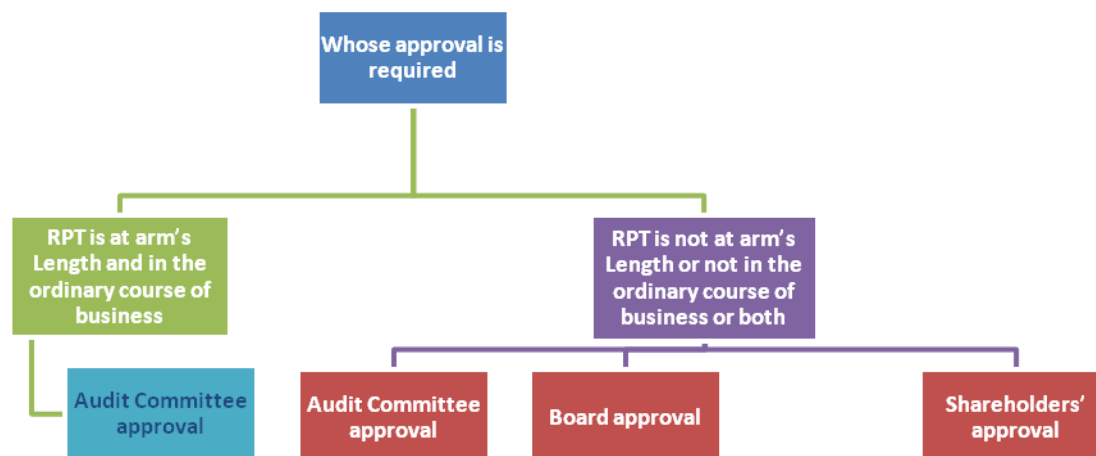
Whose approval is required

RPT is at arm's Length and in the ordinary course of business

RPT is not at arm's Length or not in the ordinary course of business or both

Audit Committee approval

Audit Committee approval

Board approval

Shareholders' approval